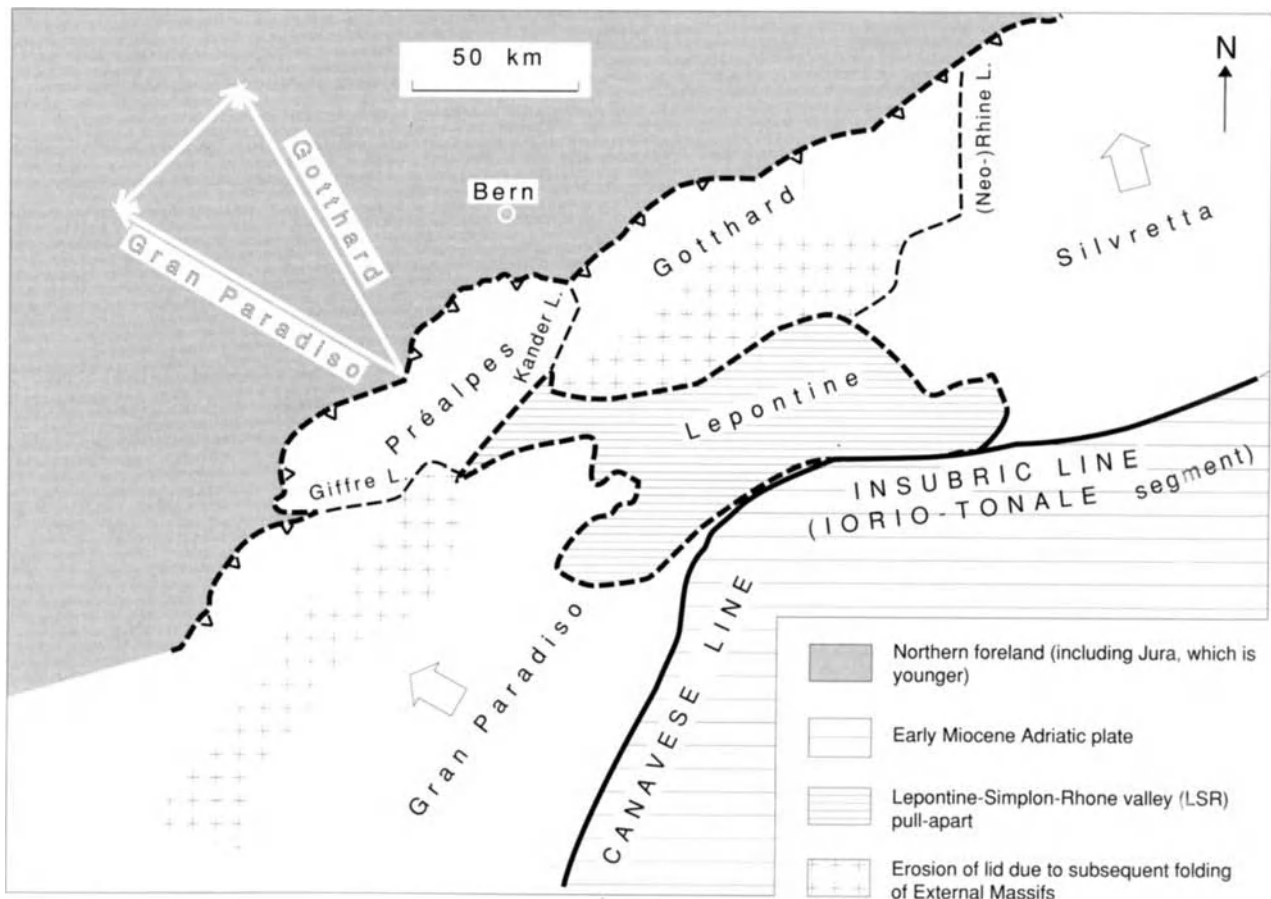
50 km

N

Gotthard

Gran Paradiso

Bern

(Neo-)Rhine L.

Gotthard

Silvretta

Kander L.

Préalpes

Lepontine

Giffre L.

INSUBRIC LINE
(IORIO-TONALE segment)

CANAVESE LINE

Gran Paradiso

Northern foreland (including Jura, which is younger)

Early Miocene Adriatic plate

Lepontine-Simplon-Rhone valley (LSR) pull-apart

Erosion of lid due to subsequent folding of External Massifs